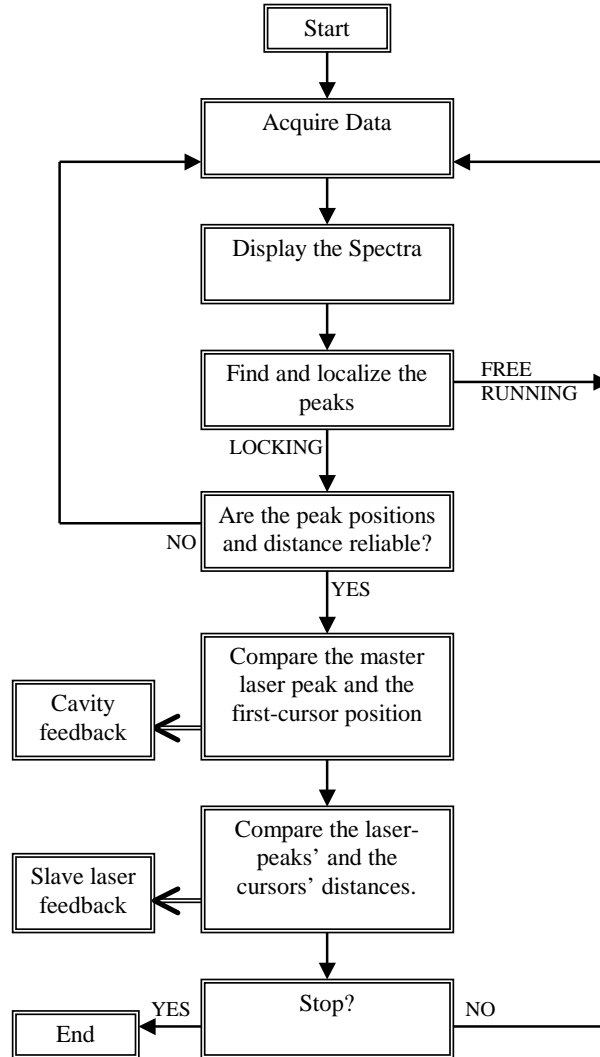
Start

Acquire Data

Display the Spectra

Find and localize the peaks

FREE RUNNING

LOCKING

Are the peak positions and distance reliable?

NO

YES

Compare the master laser peak and the first-cursor position

Cavity feedback

Compare the laser-peaks' and the cursors' distances.

Slave laser feedback

Stop?

YES

NO

End